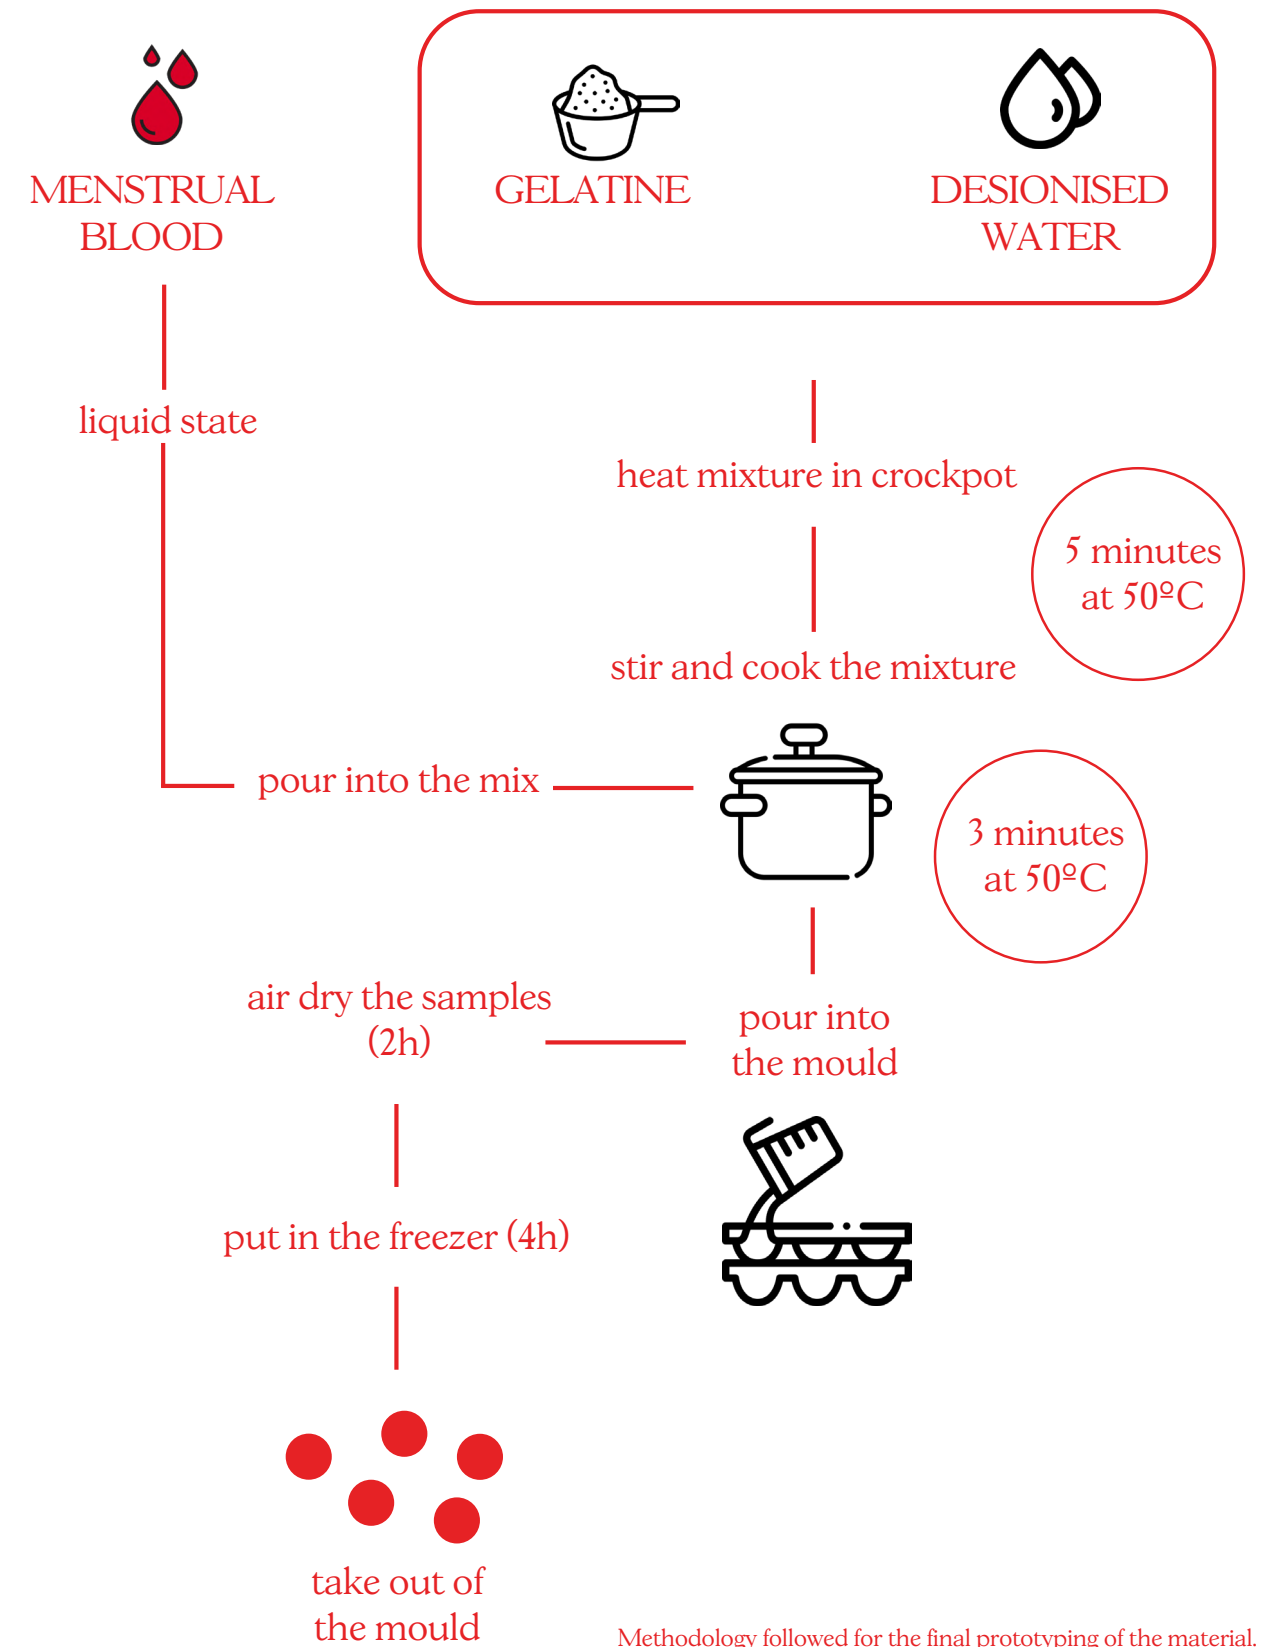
MENSTRUAL BLOOD

GELATINE

DESIONISED WATER

liquid state

heat mixture in crockpot

5 minutes at 50ºC

stir and cook the mixture

pour into the mix

3 minutes at 50ºC

air dry the samples (2h)

pour into the mould

put in the freezer (4h)

take out of the mould

Methodology followed for the final prototyping of the material.